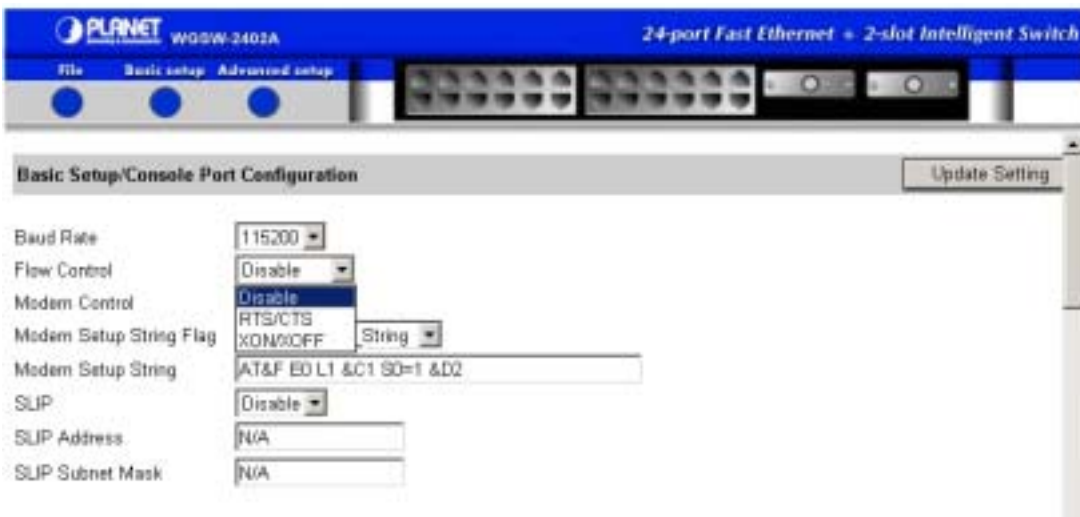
PLANET WGSW-2402A

24-port Fast Ethernet + 2-slot Intelligent Switch

File Basic setup Advanced setup

Basic Setup/Console Port Configuration

Update Setting

Baud Rate 115200
Flow Control Disable
Disable
RTS/CTS
XON/XOFF
Modem Control
Modem Setup String Flag String
Modem Setup String AT&F E0 L1 &C1 S0=1 &D2
SLIP Disable
SLIP Address N/A
SLIP Subnet Mask N/A